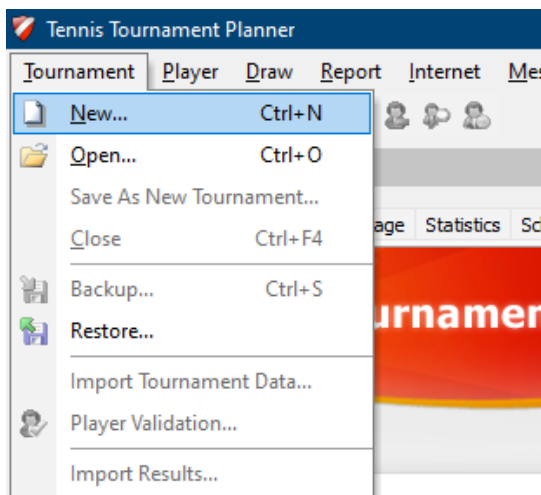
Tennis Tournament Planner

Tournament Player Draw Report Internet Mes

New... Ctrl+N
Open... Ctrl+O
Save As New Tournament...
Close Ctrl+F4
Backup... Ctrl+S
Restore...
Import Tournament Data...
Player Validation...
Import Results...

age Statistics Sc

urnamen